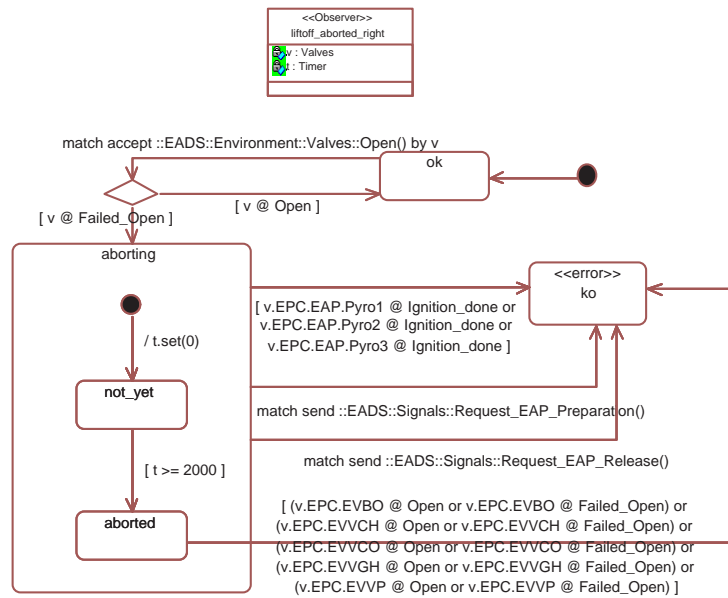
<<Observer>>
liftoff_aborted_right

v : Valves
t : Timer

match accept ::EADS::Environment::Valves::Open() by v

ok

[ v @ Open ]

[ v @ Failed_Open ]

aborting

<<error>>
ko

[ v.EPC.EAP.Pyro1 @ Ignition_done or v.EPC.EAP.Pyro2 @ Ignition_done or v.EPC.EAP.Pyro3 @ Ignition_done ]

/ t.set(0)

not_yet

match send ::EADS::Signals::Request_EAP_Preparation()

match send ::EADS::Signals::Request_EAP_Release()

[ t >= 2000 ]

aborted

[ (v.EPC.EVBO @ Open or v.EPC.EVBO @ Failed_Open) or (v.EPC.EVVCH @ Open or v.EPC.EVVCH @ Failed_Open) or (v.EPC.EVVCO @ Open or v.EPC.EVVCO @ Failed_Open) or (v.EPC.EVVGH @ Open or v.EPC.EVVGH @ Failed_Open) or (v.EPC.EVVP @ Open or v.EPC.EVVP @ Failed_Open) ]